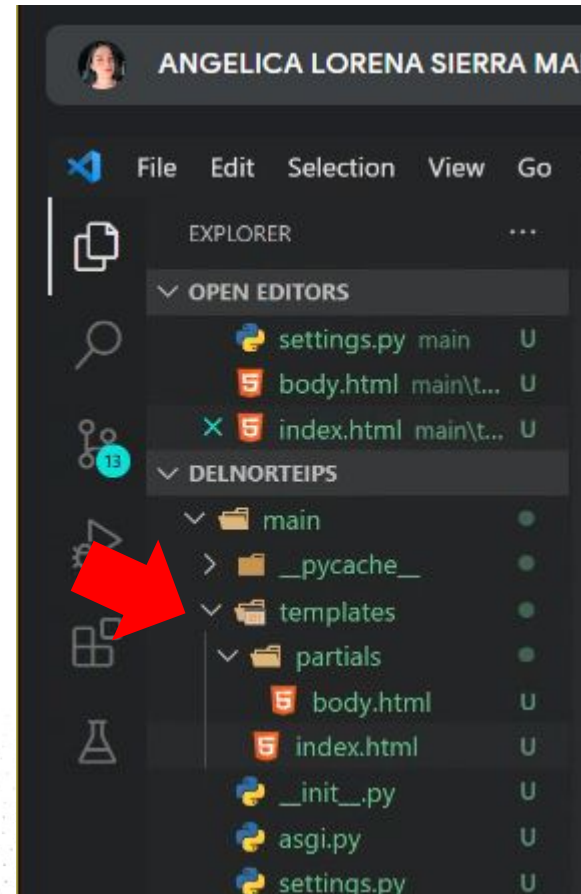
ANGELICA LORENA SIERRA MA

File Edit Selection View Go

EXPLORER ...

OPEN EDITORS

settings.py main U

body.html main\t... U

index.html main\t... U

13

DELNORTEIPS

main

__pycache__

templates

partials

body.html U

index.html U

__init__.py U

asgi.py U

settings.py U